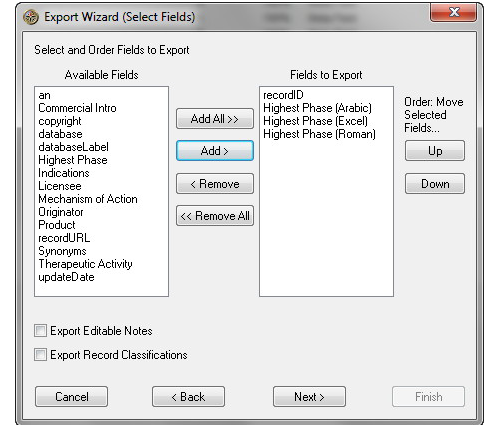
Export Wizard (Select Fields)

Select and Order Fields to Export

Available Fields

an
Commercial Intro
copyright
database
databaseLabel
Highest Phase
Indications
Licensee
Mechanism of Action
Originator
Product
recordURL
Synonyms
Therapeutic Activity
updateDate

Add All >>
Add >
< Remove
<< Remove All

Fields to Export

recordID
Highest Phase (Arabic)
Highest Phase (Excel)
Highest Phase (Roman)

Order: Move Selected Fields...

Up
Down

Export Editable Notes
Export Record Classifications

Cancel
< Back
Next >
Finish